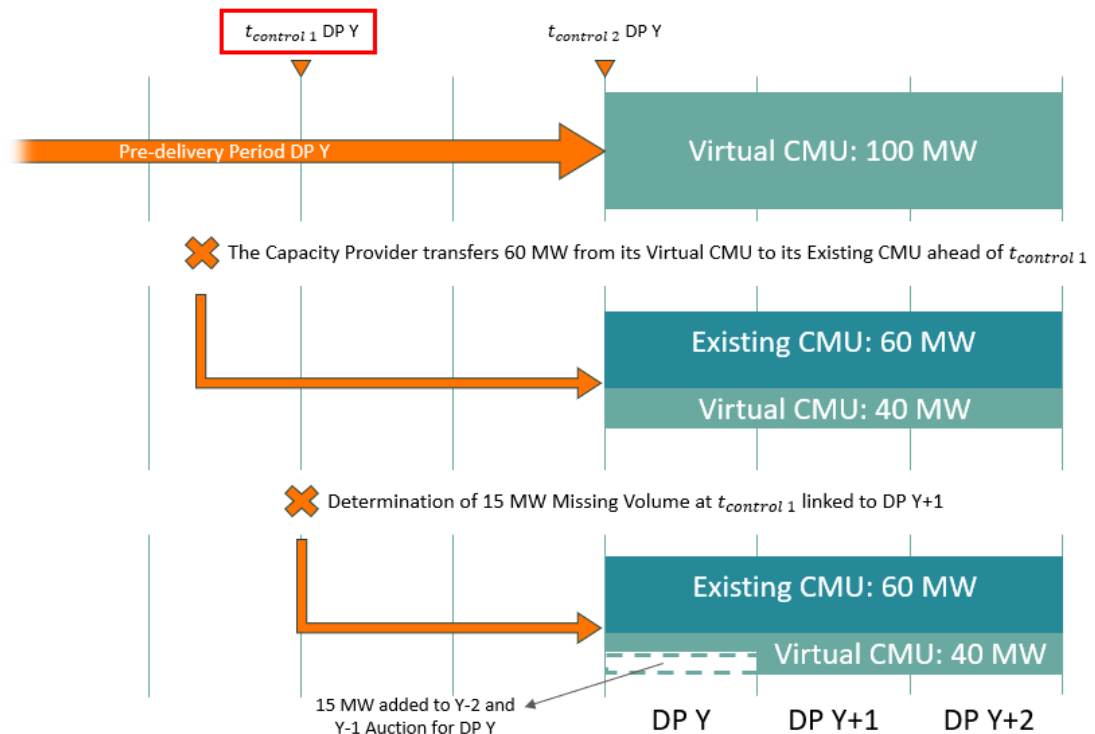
$t_{control\ 1}$ DP Y

$t_{control\ 2}$ DP Y

Pre-delivery Period DP Y

Virtual CMU: 100 MW

The Capacity Provider transfers 60 MW from its Virtual CMU to its Existing CMU ahead of $t_{control\ 1}$

Existing CMU: 60 MW

Virtual CMU: 40 MW

Determination of 15 MW Missing Volume at $t_{control\ 1}$ linked to DP Y+1

Existing CMU: 60 MW

Virtual CMU: 40 MW

15 MW added to Y-2 and Y-1 Auction for DP Y

DP Y

DP Y+1

DP Y+2